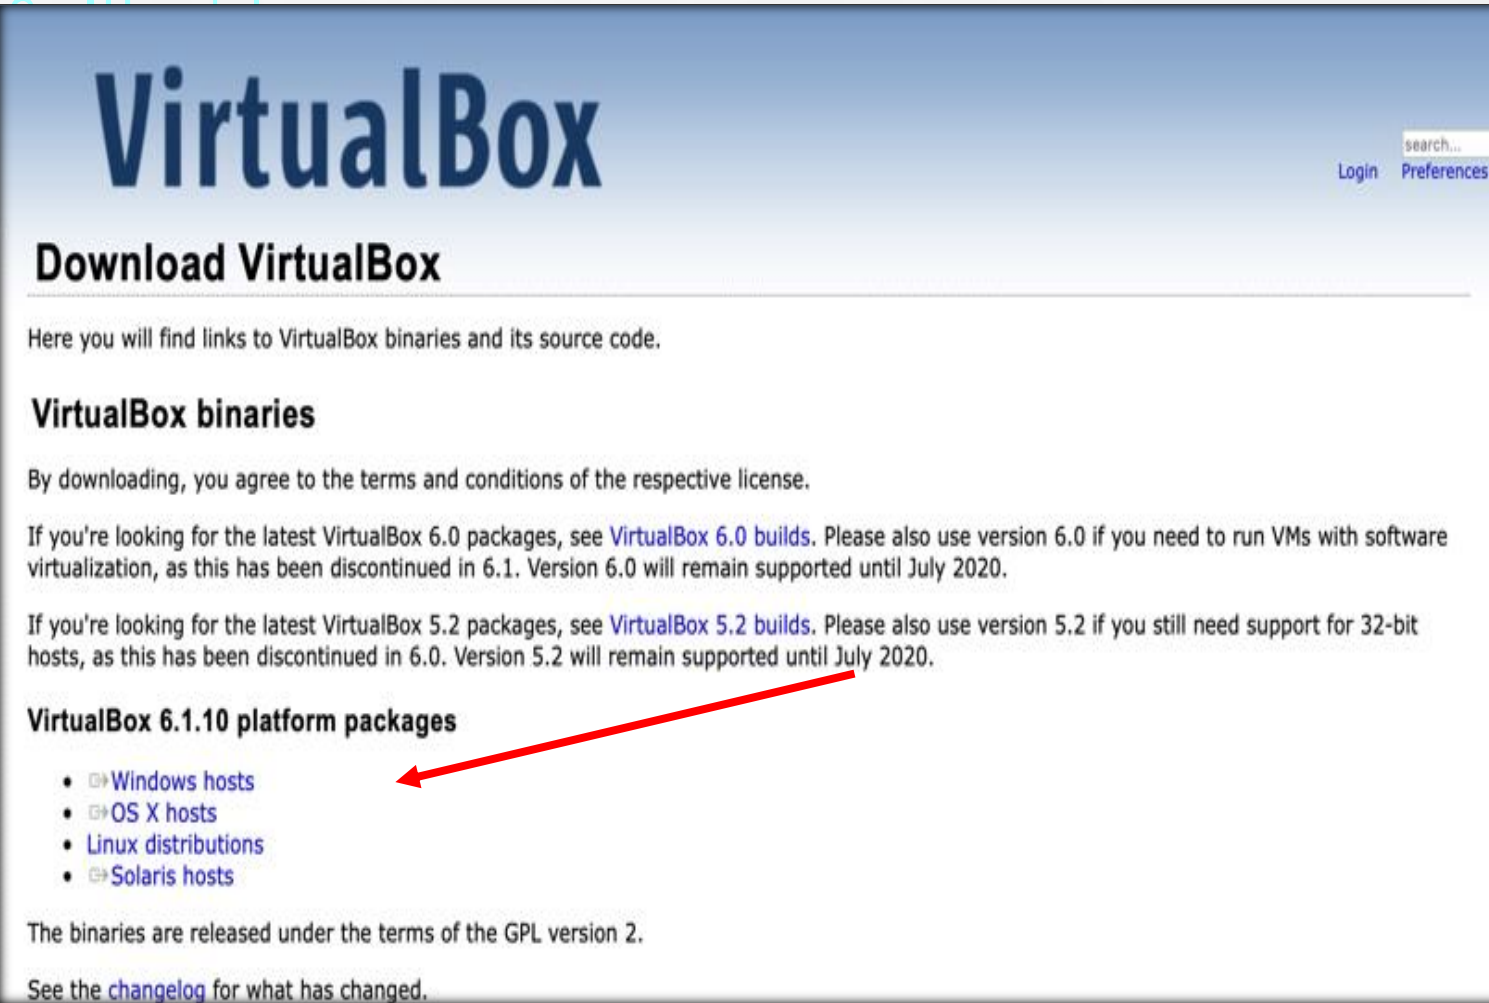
VirtualBox

search...

Login Preferences

Download VirtualBox

Here you will find links to VirtualBox binaries and its source code.

VirtualBox binaries

By downloading, you agree to the terms and conditions of the respective license.

If you're looking for the latest VirtualBox 6.0 packages, see VirtualBox 6.0 builds. Please also use version 6.0 if you need to run VMs with software virtualization, as this has been discontinued in 6.1. Version 6.0 will remain supported until July 2020.

If you're looking for the latest VirtualBox 5.2 packages, see VirtualBox 5.2 builds. Please also use version 5.2 if you still need support for 32-bit hosts, as this has been discontinued in 6.0. Version 5.2 will remain supported until July 2020.

VirtualBox 6.1.10 platform packages

- Windows hosts
- OS X hosts
- Linux distributions
- Solaris hosts

The binaries are released under the terms of the GPL version 2.

See the changelog for what has changed.